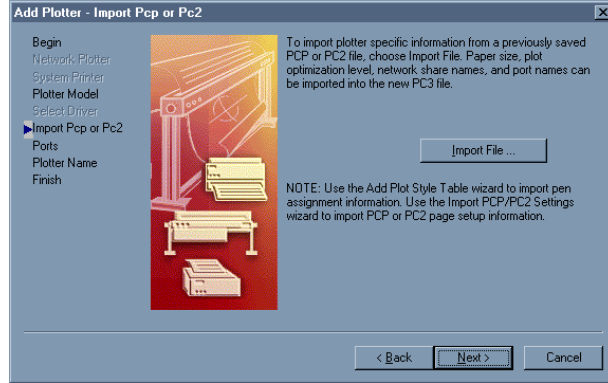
Add Plotter - Import Pcp or Pc2

Begin
Network Plotter
System Printer
Plotter Model
Select Driver
Import Pcp or Pc2
Ports
Plotter Name
Finish

To import plotter specific information from a previously saved PCP or PC2 file, choose Import File. Paper size, plot optimization level, network share names, and port names can be imported into the new PC3 file.

Import File ...

NOTE: Use the Add Plot Style Table wizard to import pen assignment information. Use the Import PCP/PC2 Settings wizard to import PCP or PC2 page setup information.

< Back
Next >
Cancel